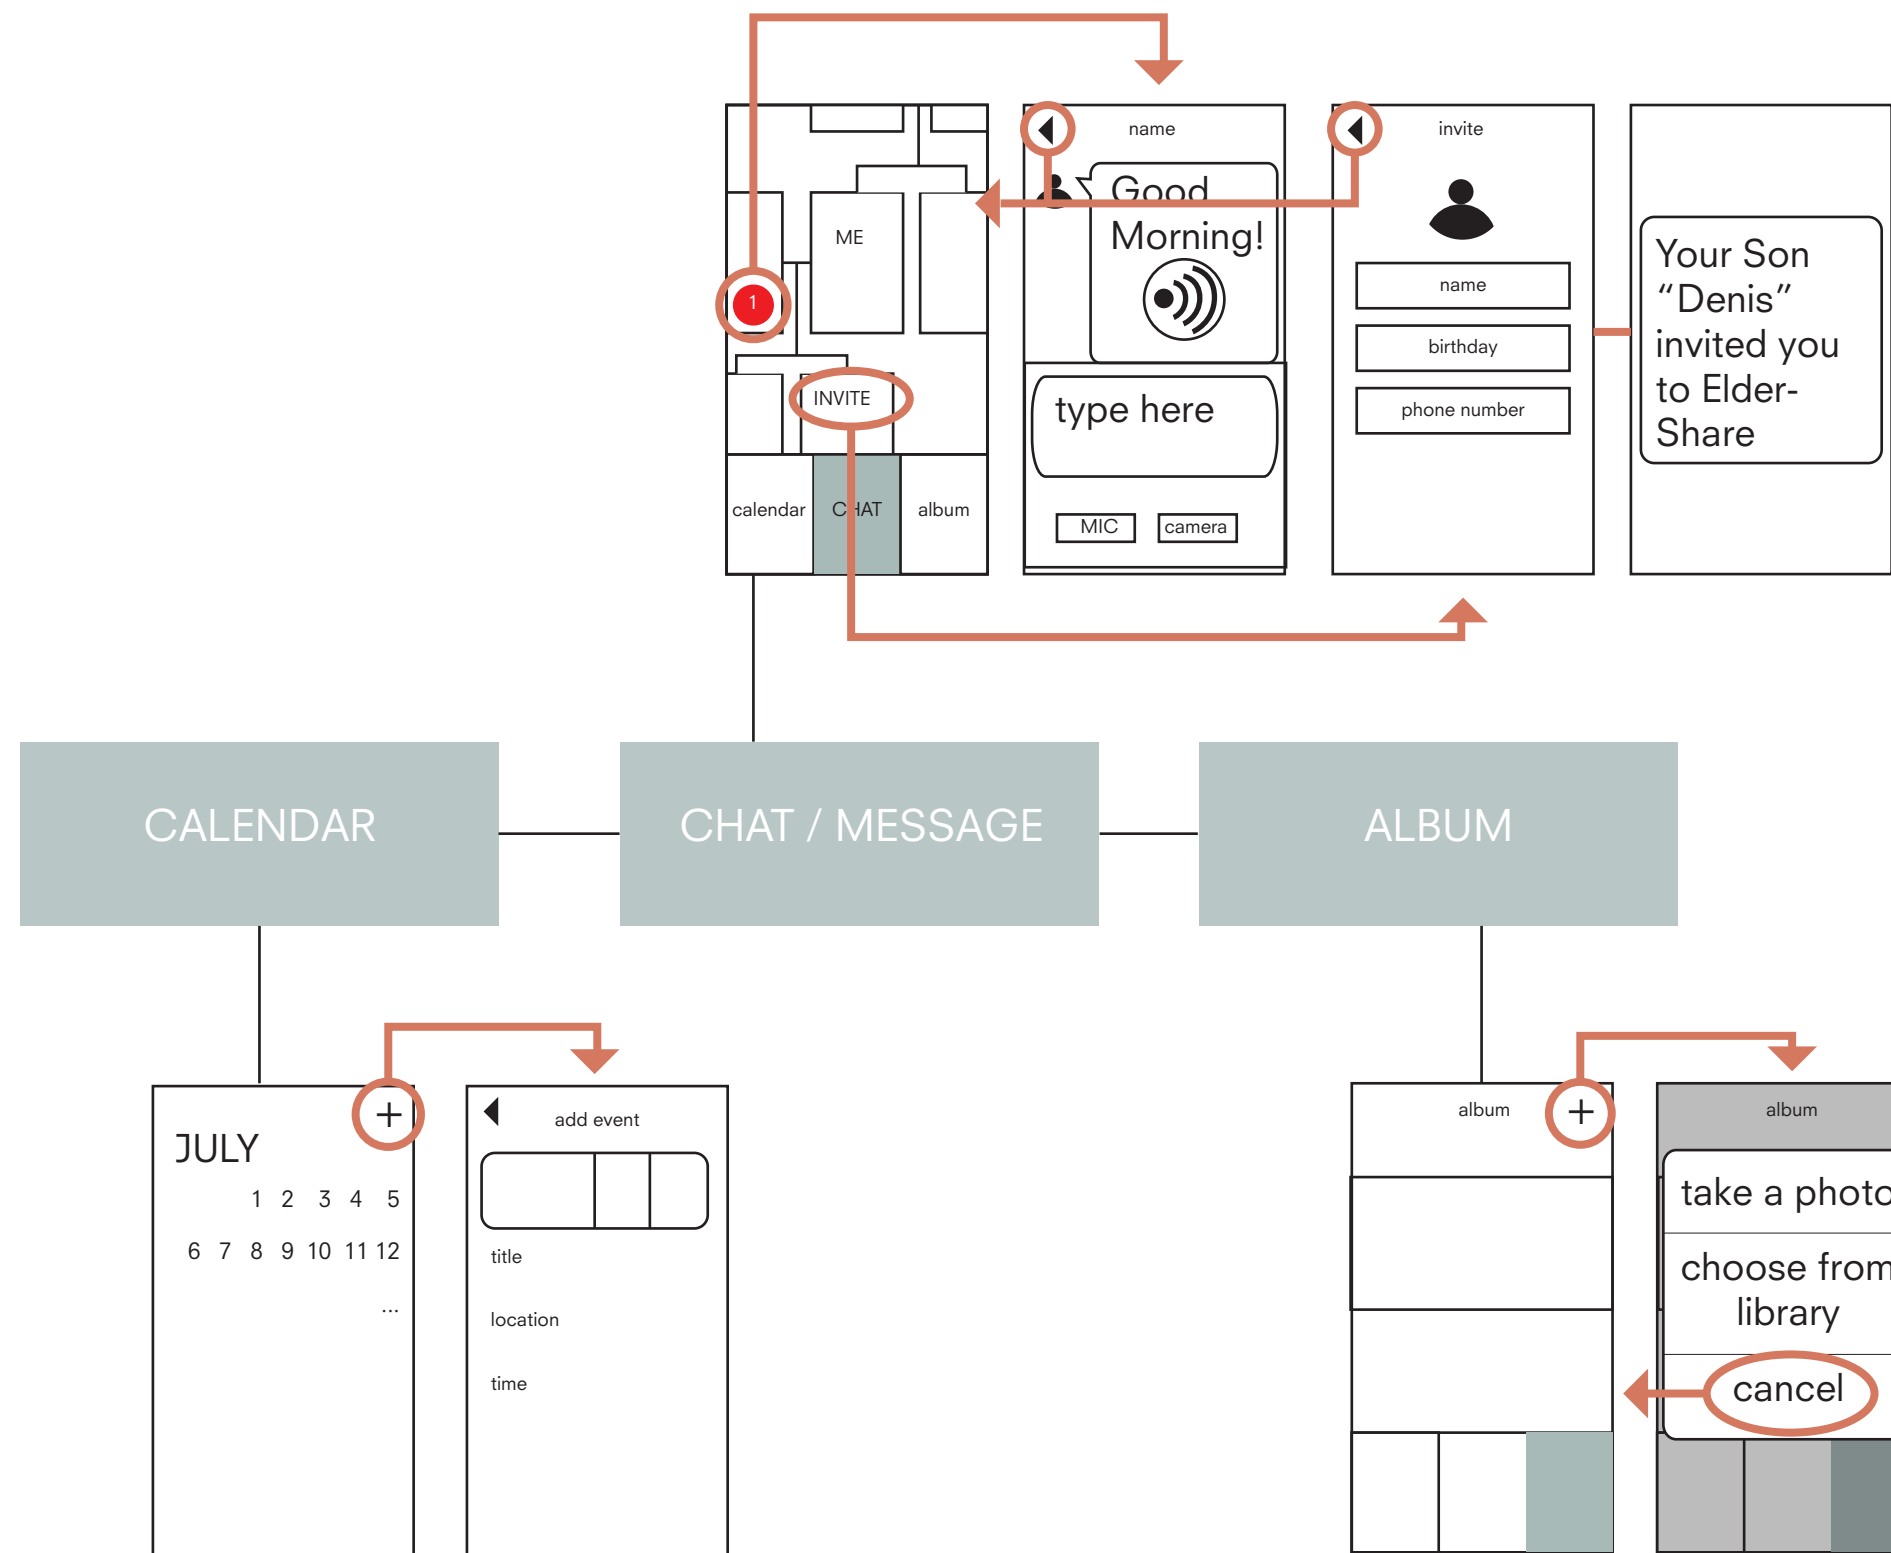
ME

1

INVITE

calendar CHAT album

name

Good Morning!

type here

MIC camera

invite

name

birthday

phone number

Your Son "Denis" invited you to Elder-Share

CALENDAR

CHAT / MESSAGE

ALBUM

JULY

1 2 3 4 5

6 7 8 9 10 11 12

...

add event

title

location

time

album

album

take a photo

choose from library

cancel